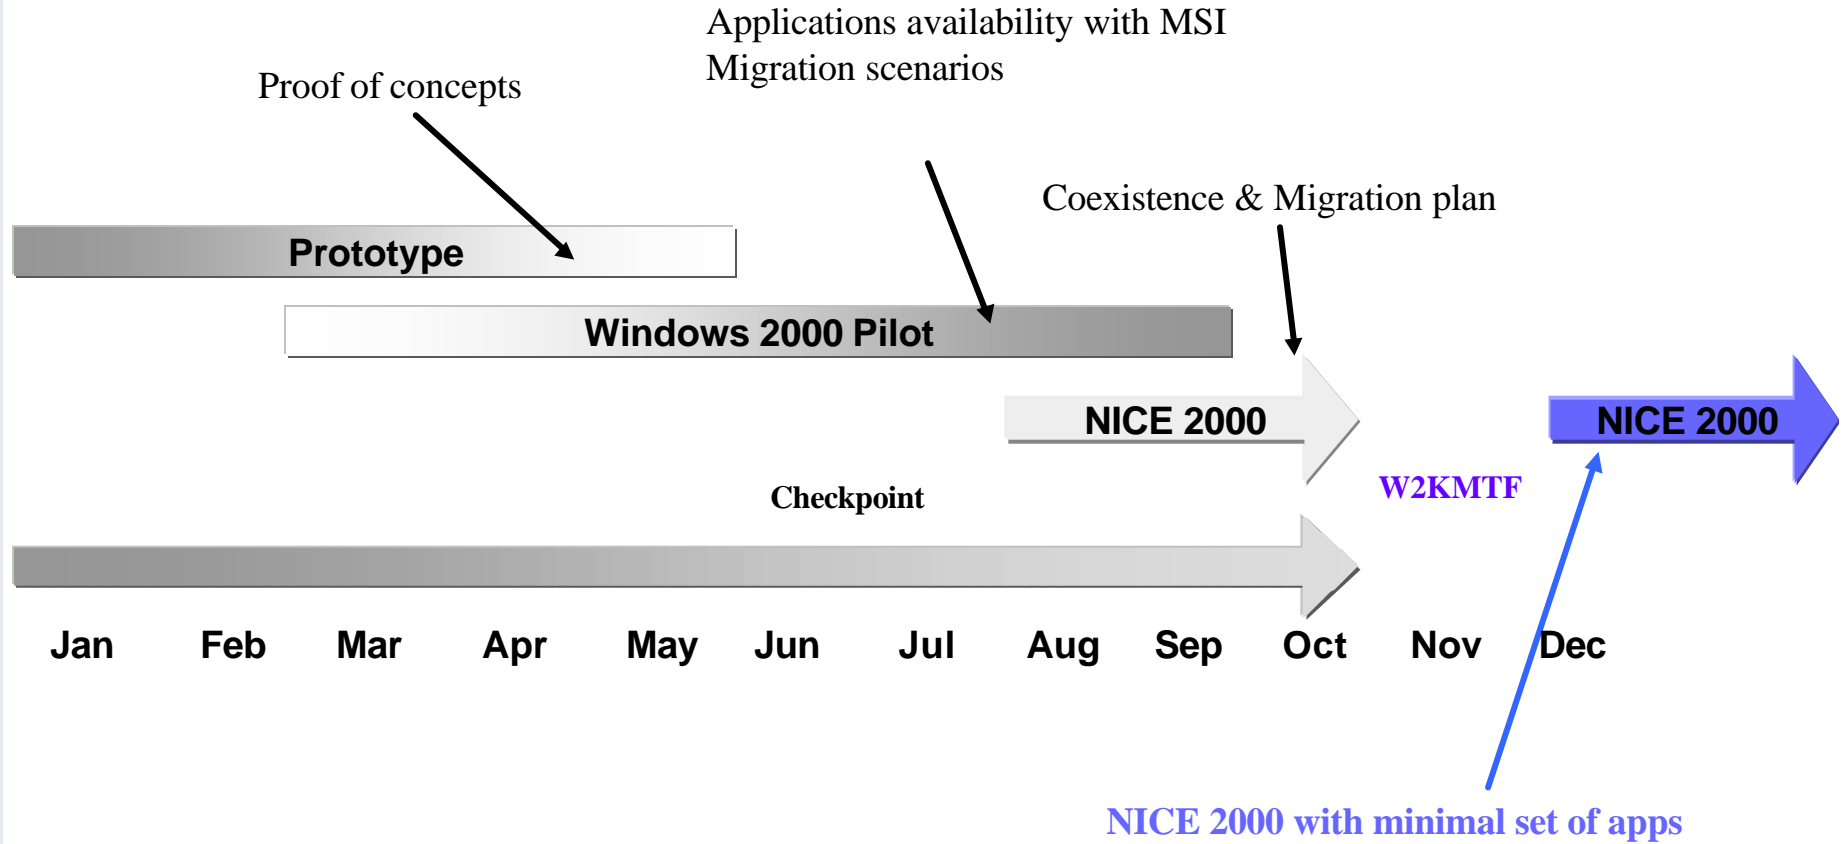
Applications availability with MSI
Migration scenarios

Proof of concepts

Coexistence & Migration plan

Prototype

Windows 2000 Pilot

NICE 2000

NICE 2000

W2KMTF

Checkpoint

Jan Feb Mar Apr May Jun Jul Aug Sep Oct Nov Dec

NICE 2000 with minimal set of apps